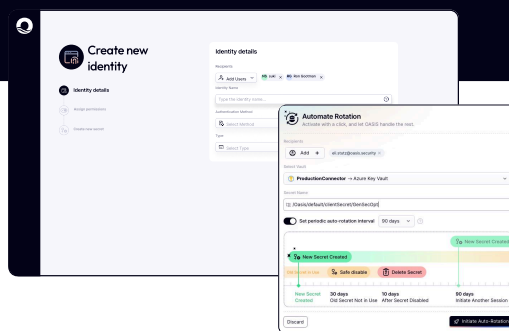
Create new identity

Identity details

Assign permissions

Create new secret

Identity details

Recipients

Add Users

Identity Name

Type the identity name...

Authentication Method

Select Method

Type

Select Type

Automate Rotation

Activate with a click, and let OASIS handle the rest.

Recipients

Add

eli.stotz@oasis.security

Select Vault

ProductionConnector → Azure Key Vault

Secret Name

/oasis/default/clientSecret/{lenSecret}.txt

Set periodic auto-rotation interval

90 days

New Secret Created

New Secret Created

Safe disable

Delete Secret

New Secret Created

30 days
Old Secret Not in Use

10 days
After Secret Disabled

90 days
Initiate Another Session

Discard

Initiate Auto-Rotation